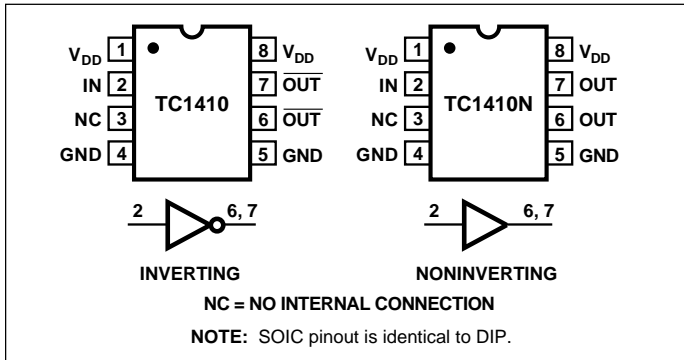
$V_{DD}$ 1
IN 2
NC 3
GND 4
TC1410
8 $V_{DD}$
7 $\overline{OUT}$
6 $\overline{OUT}$
5 GND

$V_{DD}$ 1
IN 2
NC 3
GND 4
TC1410N
8 $V_{DD}$
7 OUT
6 OUT
5 GND

2
6, 7
INVERTING

2
6, 7
NONINVERTING

NC = NO INTERNAL CONNECTION

NOTE: SOIC pinout is identical to DIP.